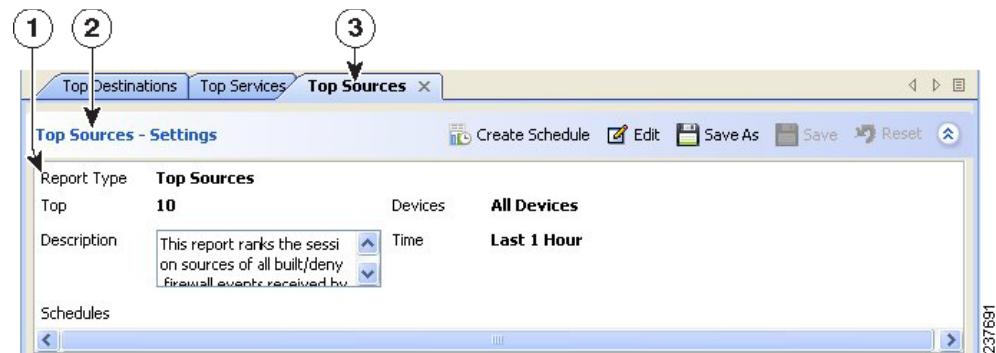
1
2
3

Top Destinations | Top Services | Top Sources ×

Top Sources - Settings

Create Schedule  Edit  Save As  Save  Reset

| Report Type | Top Sources | | |
|---|---|---|---|
| Top | 10 | Devices | All Devices |
| Description | This report ranks the sessi on sources of all built/deny firewall events received by | Time | Last 1 Hour |

Schedules

237691